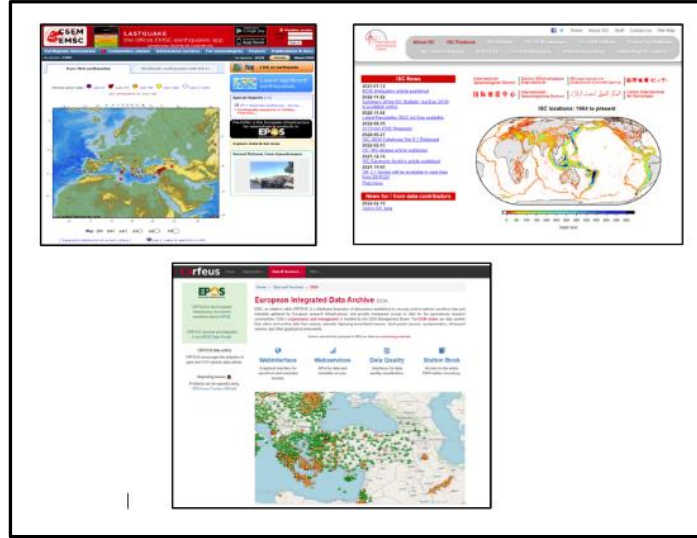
CSEM EMSC

LASTQUAKE

the official EMSC earthquake app

EPOS

ISC News

News for / from data contributors

ISC locations: 1964 to present

orfeus

EPOS

European Integrated Data Archive

WebInterface

Webservices

Data Quality

Station Book